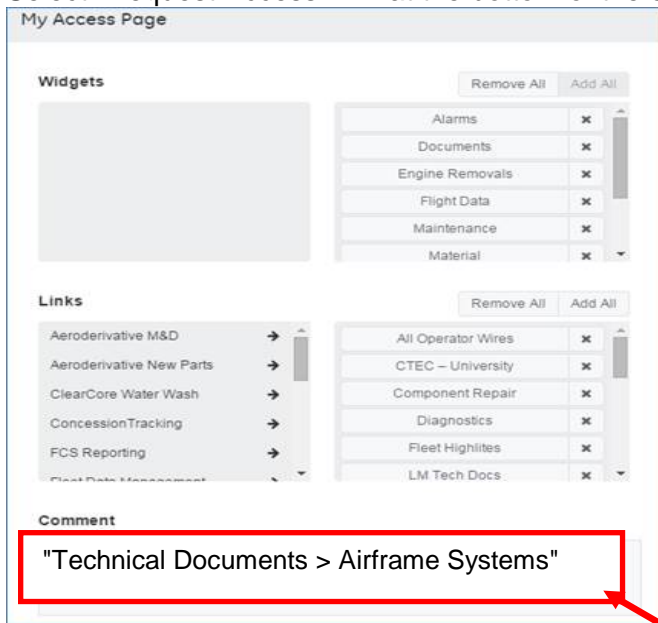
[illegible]
My Access Page

Widgets

Remove All
Add All

Alarms ×
Documents ×
Engine Removals ×
Flight Data ×
Maintenance ×
Material ×

Links

Remove All
Add All

Aeroderivative M&D →
Aeroderivative New Parts →
ClearCore Water Wash →
ConcessionTracking →
FCS Reporting →
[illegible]

All Operator Wires ×
CTEC – University ×
Component Repair ×
Diagnostics ×
Fleet Highlites ×
LM Tech Docs ×

Comment

"Technical Documents > Airframe Systems"